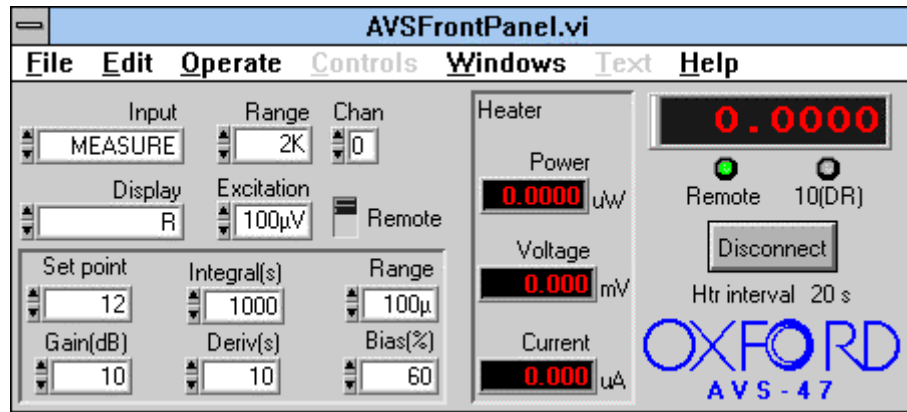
AVSFrontPanel.vi

File Edit Operate Controls Windows Text Help

Input
MEASURE

Range
2K

Chan
0

Display
R

Excitation
100µV

Remote

Set point
12

Integral(s)
1000

Range
100µ

Gain(dB)
10

Deriv(s)
10

Bias(%)
60

Heater

Power
0.0000 uW

Voltage
0.000 mV

Current
0.000 uA

0.0000

Remote 10(DR)

Disconnect

Htr interval 20 s

OXFORD
AVS-47